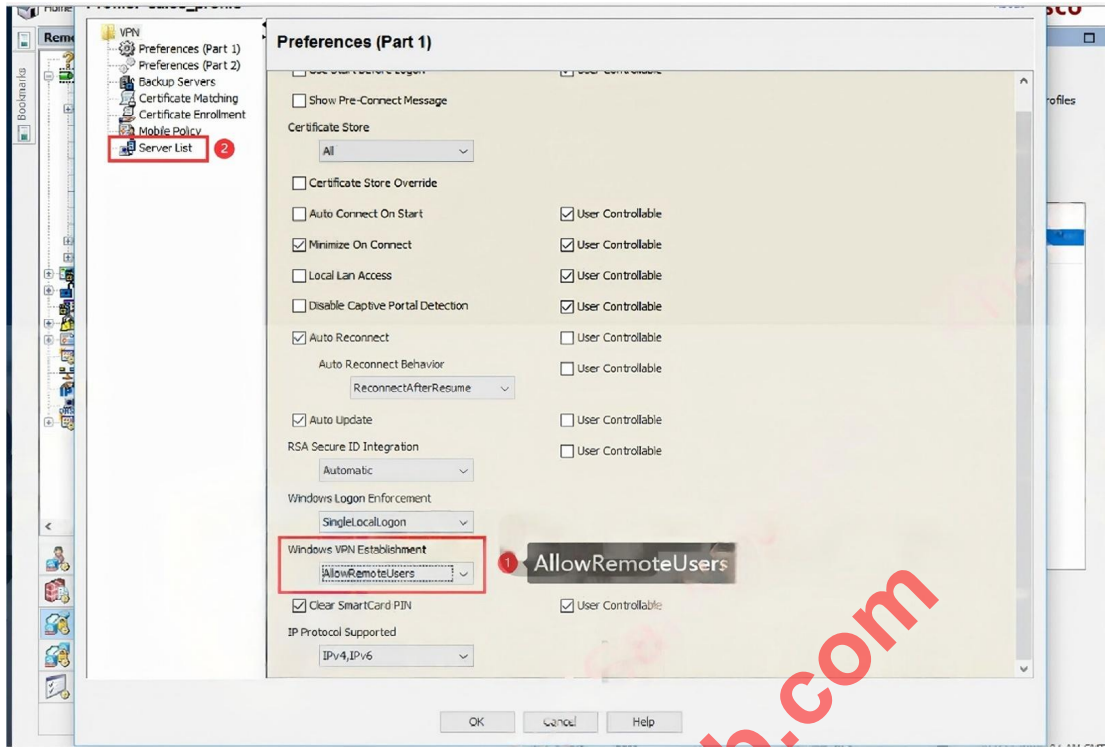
Home
Remo
Bookmarks
VPN
Preferences (Part 1)
Preferences (Part 2)
Backup Servers
Certificate Matching
Certificate Enrollment
Mobile Policy
Server List
2
Preferences (Part 1)
Show Pre-Connect Message
Certificate Store
All
Certificate Store Override
Auto Connect On Start
User Controllable
Minimize On Connect
User Controllable
Local Lan Access
User Controllable
Disable Captive Portal Detection
User Controllable
Auto Reconnect
User Controllable
Auto Reconnect Behavior
User Controllable
ReconnectAfterResume
Auto Update
User Controllable
RSA Secure ID Integration
User Controllable
Automatic
Windows Logon Enforcement
SingleLocalLogon
Windows VPN Establishment
AllowRemoteUsers
1
AllowRemoteUsers
Clear SmartCard PIN
User Controllable
IP Protocol Supported
IPv4,IPv6
OK
Cancel
Help
rofiles
sco
.com